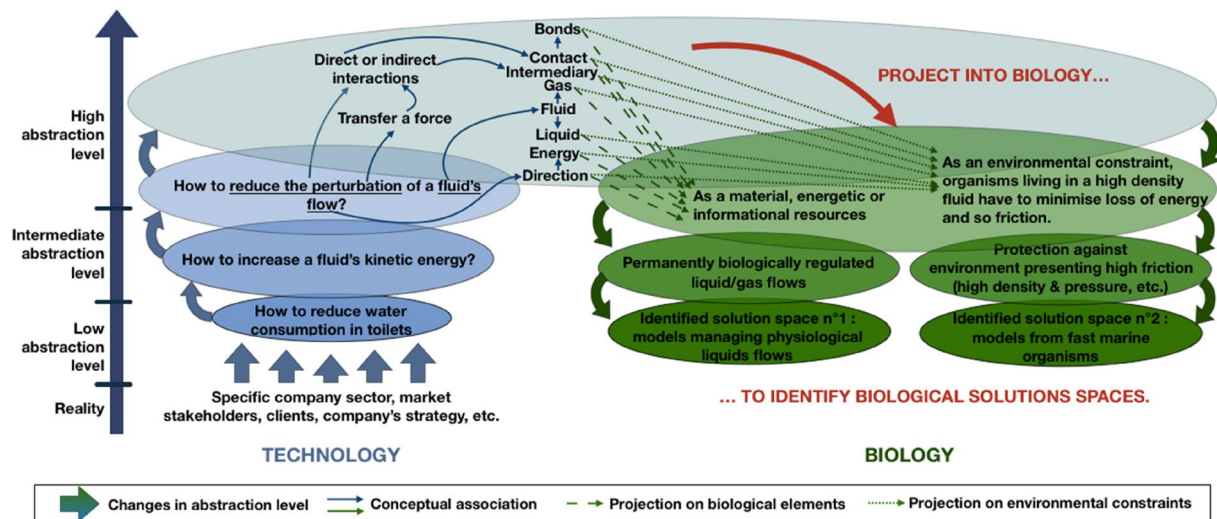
High abstraction level

Intermediate abstraction level

Low abstraction level

Reality

Bonds
Contact
Intermediary
Gas
Fluid
Liquid
Energy
Direction

Direct or indirect interactions

Transfer a force

How to reduce the perturbation of a fluid's flow?

How to increase a fluid's kinetic energy?

How to reduce water consumption in toilets

Specific company sector, market stakeholders, clients, company's strategy, etc.

TECHNOLOGY

PROJECT INTO BIOLOGY…

As an environmental constraint, organisms living in a high density fluid have to minimise loss of energy and so friction.

As a material, energetic or informational resources

Permanently biologically regulated liquid/gas flows

Protection against environment presenting high friction (high density & pressure, etc.)

Identified solution space n°1 : models managing physiological liquids flows

Identified solution space n°2 : models from fast marine organisms

… TO IDENTIFY BIOLOGICAL SOLUTIONS SPACES.

BIOLOGY

Changes in abstraction level
Conceptual association
Projection on biological elements
Projection on environmental constraints